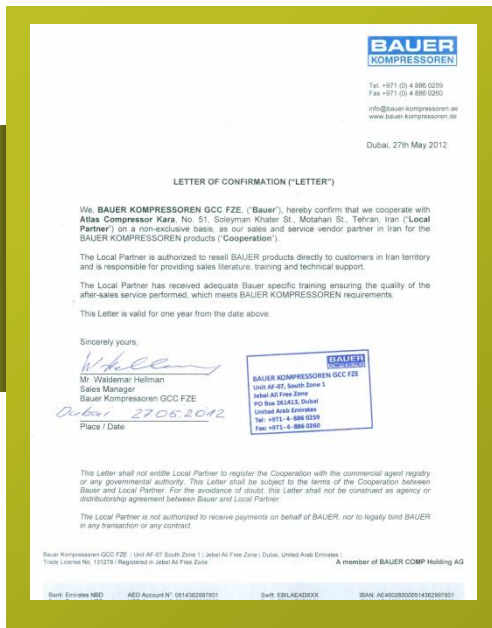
BAUER
KOMPRESSOREN

Tel. +971 (0) 4 886 0259
Fax +971 (0) 4 886 0260

info@bauer-kompressoren.ae
www.bauer-kompressoren.de

Dubai, 27th May 2012

LETTER OF CONFIRMATION ("LETTER")

We, **BAUER KOMPRESSOREN GCC FZE**, ("**Bauer**"), hereby confirm that we cooperate with **Atlas Compressor Kara**, No. 51, Soleyman Khater St., Motahari St., Tehran, Iran ("**Local Partner**") on a non-exclusive basis, as our sales and service vendor partner in Iran for the BAUER KOMPRESSOREN products ("**Cooperation**").

The Local Partner is authorized to resell BAUER products directly to customers in Iran territory and is responsible for providing sales literature, training and technical support.

The Local Partner has received adequate Bauer specific training ensuring the quality of the after-sales service performed, which meets BAUER KOMPRESSOREN requirements.

This Letter is valid for one year from the date above.

Sincerely yours,

W. Hellman

Mr. Waldemar Hellman
Sales Manager
Bauer Kompressoren GCC FZE

BAUER
KOMPRESSOREN
BAUER KOMPRESSOREN GCC FZE
Unit AF-07, South Zone 1
Jebel Ali Free Zone
PO Box 261413, Dubai
United Arab Emirates
Tel: +971 - 4 - 886 0259
Fax: +971 - 4 - 886 0260

Dubai 27.05.2012
Place / Date

This Letter shall not entitle Local Partner to register the Cooperation with the commercial agent registry or any governmental authority. This Letter shall be subject to the terms of the Cooperation between Bauer and Local Partner. For the avoidance of doubt, this Letter shall not be construed as agency or distributorship agreement between Bauer and Local Partner.

The Local Partner is not authorized to receive payments on behalf of BAUER, nor to legally bind BAUER in any transaction or any contract.

Bauer Kompressoren GCC FZE | Unit AF-07 South Zone 1 | Jebel Ali Free Zone | Dubai, United Arab Emirates |
Trade License No. 131278 / Registered in Jebel Ali Free Zone A member of BAUER COMP Holding AG

Bank: Emirates NBD AED Account N°: 0514362997801 Swift: EBILAEADXXX IBAN: AE460260000514362997801